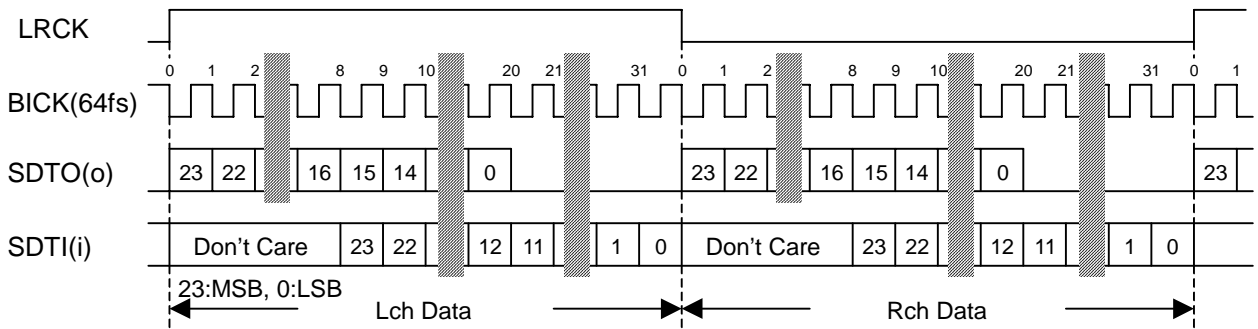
LRCK

0 1 2 8 9 10 20 21 31 0 1 2 8 9 10 20 21 31 0 1

BICK(64fs)

SDTO(o) 23 22 16 15 14 0 23 22 16 15 14 0 23

SDTI(i) Don't Care 23 22 12 11 1 0 Don't Care 23 22 12 11 1 0

23:MSB, 0:LSB

Lch Data

Rch Data